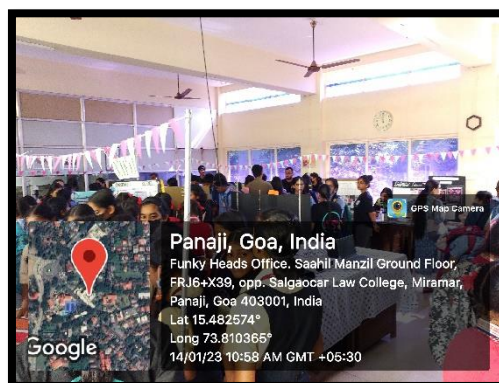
GPS Map Camera

Panaji, Goa, India
Funky Heads Office. Saahil Manzil Ground Floor, FRJ6+X39, opp. Salgaocar Law College, Miramar, Panaji, Goa 403001, India
Lat 15.482574°
Long 73.810365°
14/01/23 10:58 AM GMT +05:30

Google